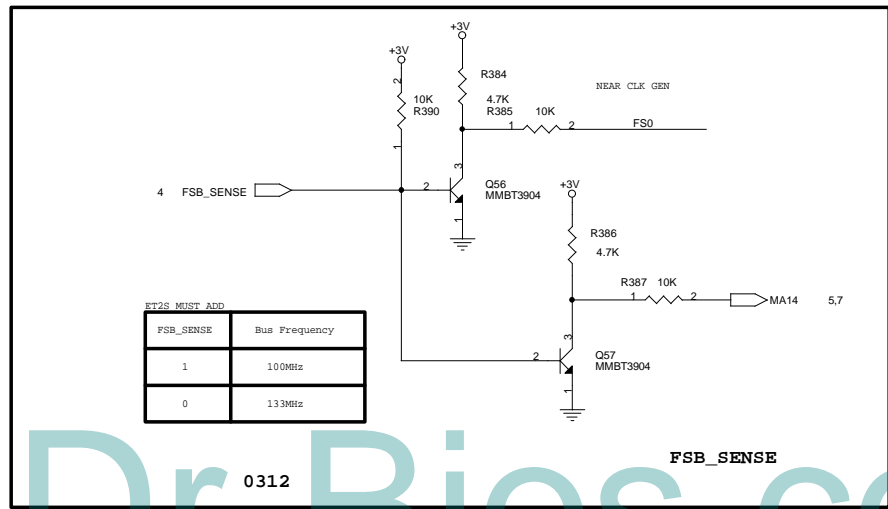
+3V

+3V

R384

4.7K

NEAR CLK GEN

2

10K
R390

R385 10K

1 2 FS0

1

3

4 FSB_SENSE

2

Q56
MMBT3904

1

+3V

R386

4.7K

ET2S MUST ADD

R387 10K

1 2 MA14 5,7

| FSB_SENSE | Bus Frequency |
|---|---|
| 1 | 100MHz |
| 0 | 133MHz |

3

2

Q57
MMBT3904

1

FSB_SENSE

0312

Dr.Bios.co